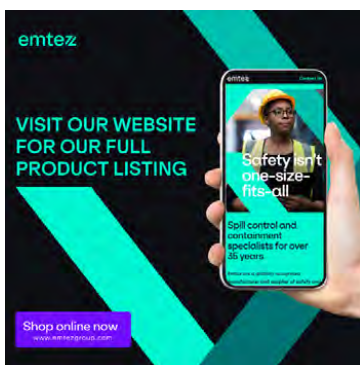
emtez

VISIT OUR WEBSITE FOR OUR FULL PRODUCT LISTING

emtez
Contact us

Safety isn't one-size-fits-all

Spill control and containment specialists for over 35 years.

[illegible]

Shop online now
www.emtezgroup.com